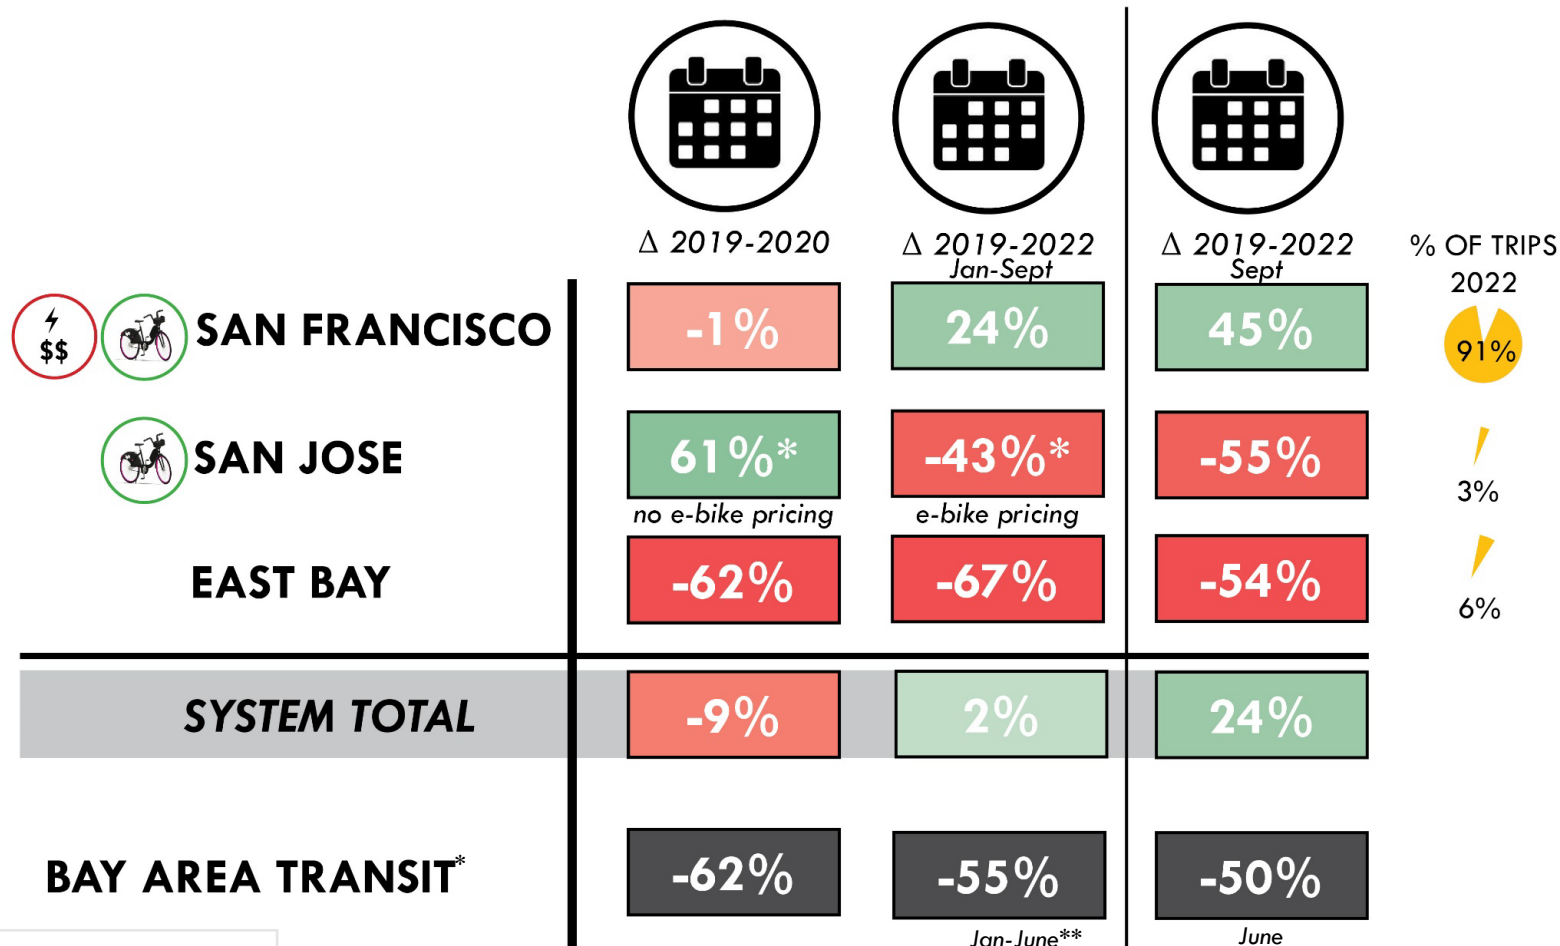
| | Δ 2019-2020 | Δ 2019-2022 Jan-Sept | Δ 2019-2022 Sept | % OF TRIPS 2022 |
|---|---|---|---|---|
| $$ SAN FRANCISCO | -1% | 24% | 45% | 91% |
| SAN JOSE | 61%* no e-bike pricing | -43%* e-bike pricing | -55% | 3% |
| EAST BAY | -62% | -67% | -54% | 6% |
| SYSTEM TOTAL | -9% | 2% | 24% | |
| BAY AREA TRANSIT* | -62% | -55% Jan-June** | -50% June | |